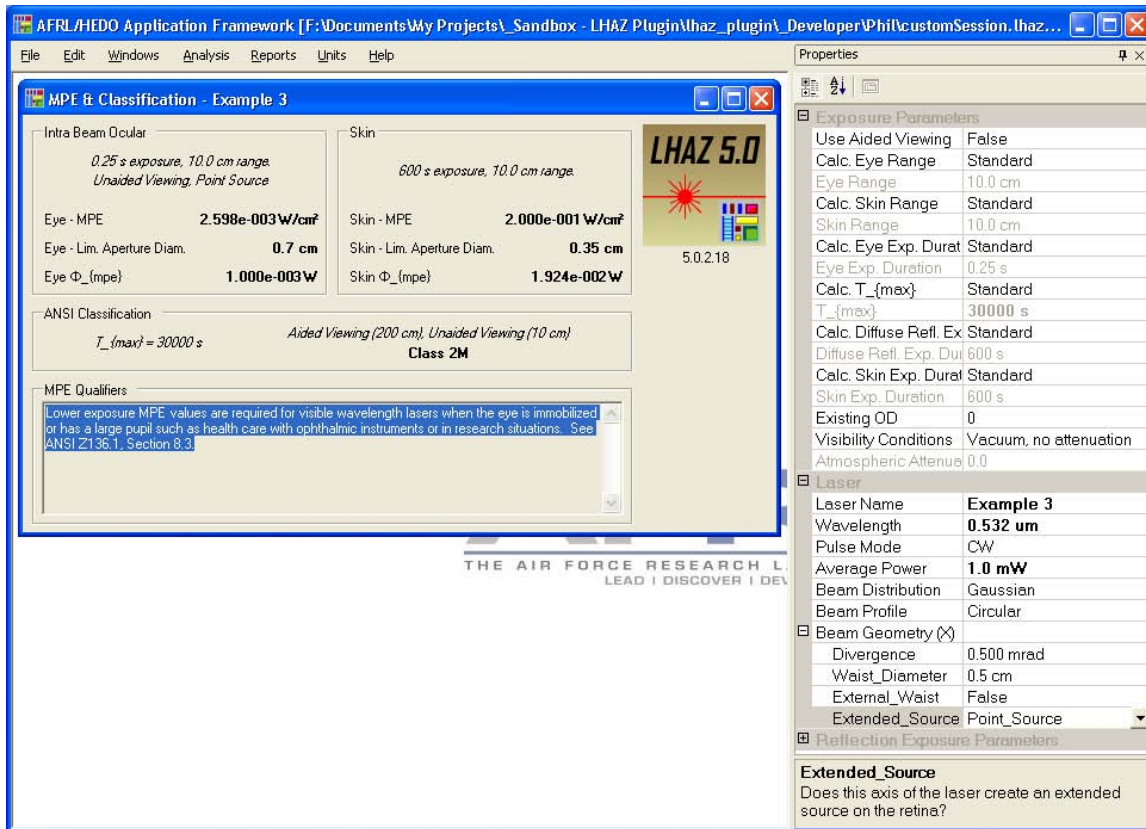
AFRL/HEDO Application Framework [F:\Documents\My Projects\_Sandbox - LHAZ Plugin\lhaz_plugin\_Developer\Phil\customSession.lhaz...

File Edit Windows Analysis Reports Units Help

MPE & Classification - Example 3

Intra Beam Ocular

0.25 s exposure, 10.0 cm range. Unaided Viewing, Point Source

Eye - MPE 2.598e-003 W/cm²

Eye - Lim. Aperture Diam. 0.7 cm

Eye Φ_{mpe} 1.000e-003 W

Skin

600 s exposure, 10.0 cm range.

Skin - MPE 2.000e-001 W/cm²

Skin - Lim. Aperture Diam. 0.35 cm

Skin Φ_{mpe} 1.924e-002 W

LHAZ 5.0

5.0.2.18

ANSI Classification

T_{max} = 30000 s

Aided Viewing (200 cm), Unaided Viewing (10 cm)
Class 2M

MPE Qualifiers

Lower exposure MPE values are required for visible wavelength lasers when the eye is immobilized or has a large pupil such as health care with ophthalmic instruments or in research situations. See ANSI Z136.1, Section 8.3.

THE AIR FORCE RESEARCH L
LEAD | DISCOVER | DEV

Properties

| | |
|---|---|
| Exposure Parameters | |
| Use Aided Viewing | False |
| Calc. Eye Range | Standard |
| Eye Range | 10.0 cm |
| Calc. Skin Range | Standard |
| Skin Range | 10.0 cm |
| Calc. Eye Exp. Durat | Standard |
| Eye Exp. Duration | 0.25 s |
| Calc. T_{max} | Standard |
| T_{max} | 30000 s |
| Calc. Diffuse Refl. Ex | Standard |
| Diffuse Refl. Exp. Dur | 600 s |
| Calc. Skin Exp. Durat | Standard |
| Skin Exp. Duration | 600 s |
| Existing OD | 0 |
| Visibility Conditions | Vacuum, no attenuation |
| Atmospheric Attenua | 0.0 |
| Laser | |
| Laser Name | Example 3 |
| Wavelength | 0.532 um |
| Pulse Mode | CW |
| Average Power | 1.0 mW |
| Beam Distribution | Gaussian |
| Beam Profile | Circular |
| Beam Geometry (X) | |
| Divergence | 0.500 mrad |
| Waist_Diameter | 0.5 cm |
| External_Waist | False |
| Extended_Source | Point_Source |
| Reflection Exposure Parameters | |

Extended_Source
Does this axis of the laser create an extended source on the retina?